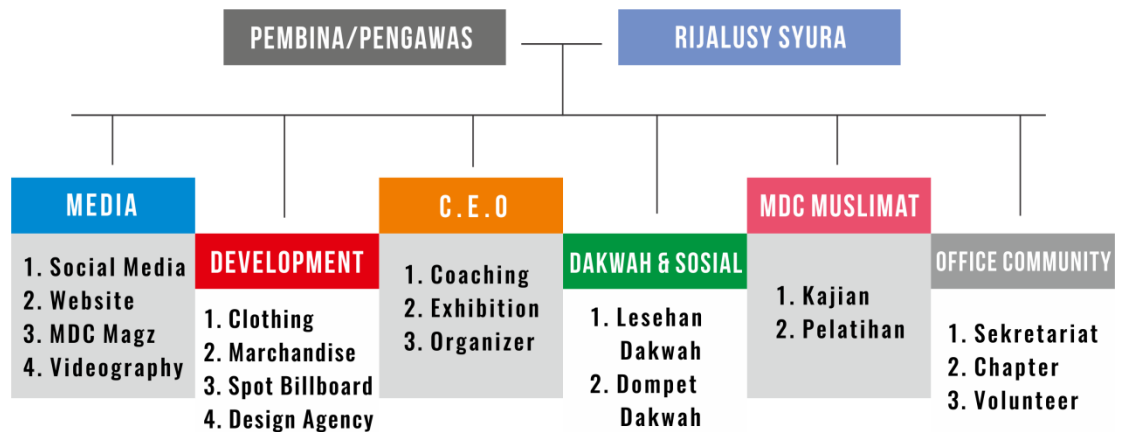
PEMBINA/PENGAWAS

RIJALUSY SYURA

MEDIA
1. Social Media
2. Website
3. MDC Magz
4. Videography

DEVELOPMENT
1. Clothing
2. Marchandise
3. Spot Billboard
4. Design Agency

C.E.O
1. Coaching
2. Exhibition
3. Organizer

DAKWAH & SOSIAL
1. Lesehan Dakwah
2. Dompet Dakwah

MDC MUSLIMAT
1. Kajian
2. Pelatihan

OFFICE COMMUNITY
1. Sekretariat
2. Chapter
3. Volunteer